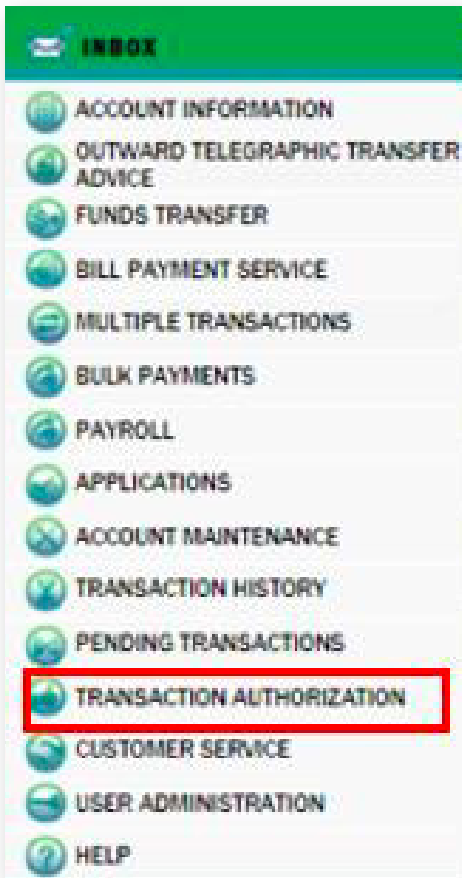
INBOX

ACCOUNT INFORMATION

OUTWARD TELEGRAPHIC TRANSFER ADVICE

FUNDS TRANSFER

BILL PAYMENT SERVICE

MULTIPLE TRANSACTIONS

BULK PAYMENTS

PAYROLL

APPLICATIONS

ACCOUNT MAINTENANCE

TRANSACTION HISTORY

PENDING TRANSACTIONS

TRANSACTION AUTHORIZATION

CUSTOMER SERVICE

USER ADMINISTRATION

HELP